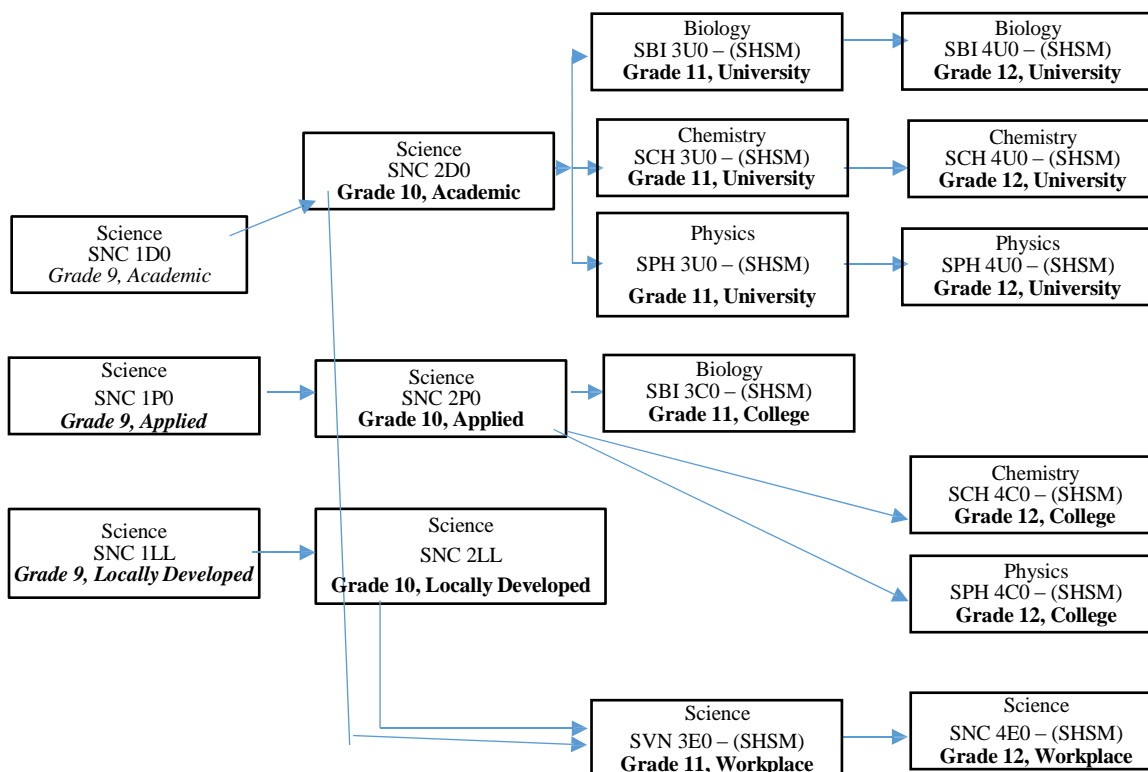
Biology
SBI 3U0 – (SHSM)
**Grade 11, University**

Biology
SBI 4U0 – (SHSM)
**Grade 12, University**

Science
SNC 2D0
**Grade 10, Academic**

Chemistry
SCH 3U0 – (SHSM)
**Grade 11, University**

Chemistry
SCH 4U0 – (SHSM)
**Grade 12, University**

Science
SNC 1D0
*Grade 9, Academic*

Physics
SPH 3U0 – (SHSM)
**Grade 11, University**

Physics
SPH 4U0 – (SHSM)
**Grade 12, University**

Science
SNC 1P0
***Grade 9, Applied***

Science
SNC 2P0
**Grade 10, Applied**

Biology
SBI 3C0 – (SHSM)
**Grade 11, College**

Chemistry
SCH 4C0 – (SHSM)
**Grade 12, College**

Science
SNC 1LL
***Grade 9, Locally Developed***

Science
SNC 2LL
**Grade 10, Locally Developed**

Physics
SPH 4C0 – (SHSM)
**Grade 12, College**

Science
SVN 3E0 – (SHSM)
**Grade 11, Workplace**

Science
SNC 4E0 – (SHSM)
**Grade 12, Workplace**